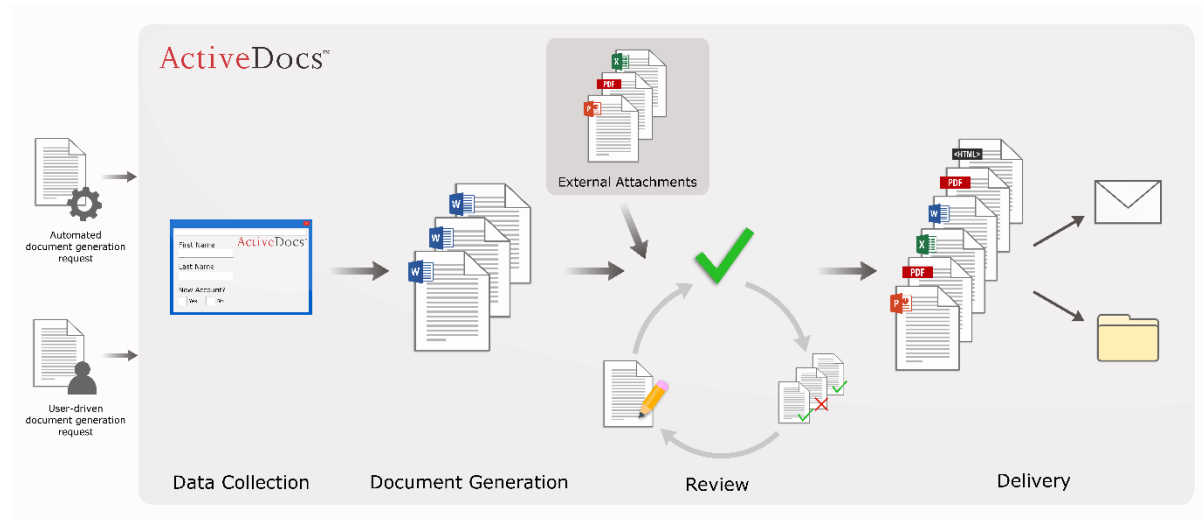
ActiveDocs™

Automated document generation request

User-driven document generation request

First Name
ActiveDocs
Last Name
New Account?
Yes
No

External Attachments

PDF
PDF
<HTML>
PDF
PDF

Data Collection

Document Generation

Review

Delivery